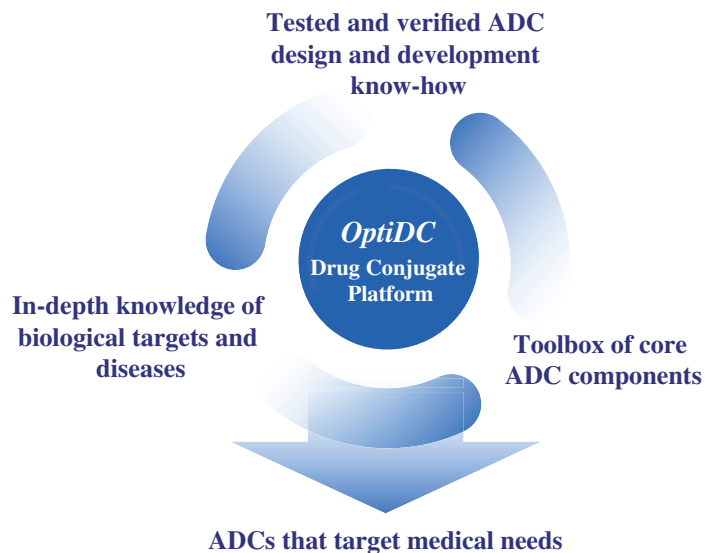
Tested and verified ADC design and development know-how

OptiDC
Drug Conjugate Platform

In-depth knowledge of biological targets and diseases

Toolbox of core ADC components

ADCs that target medical needs